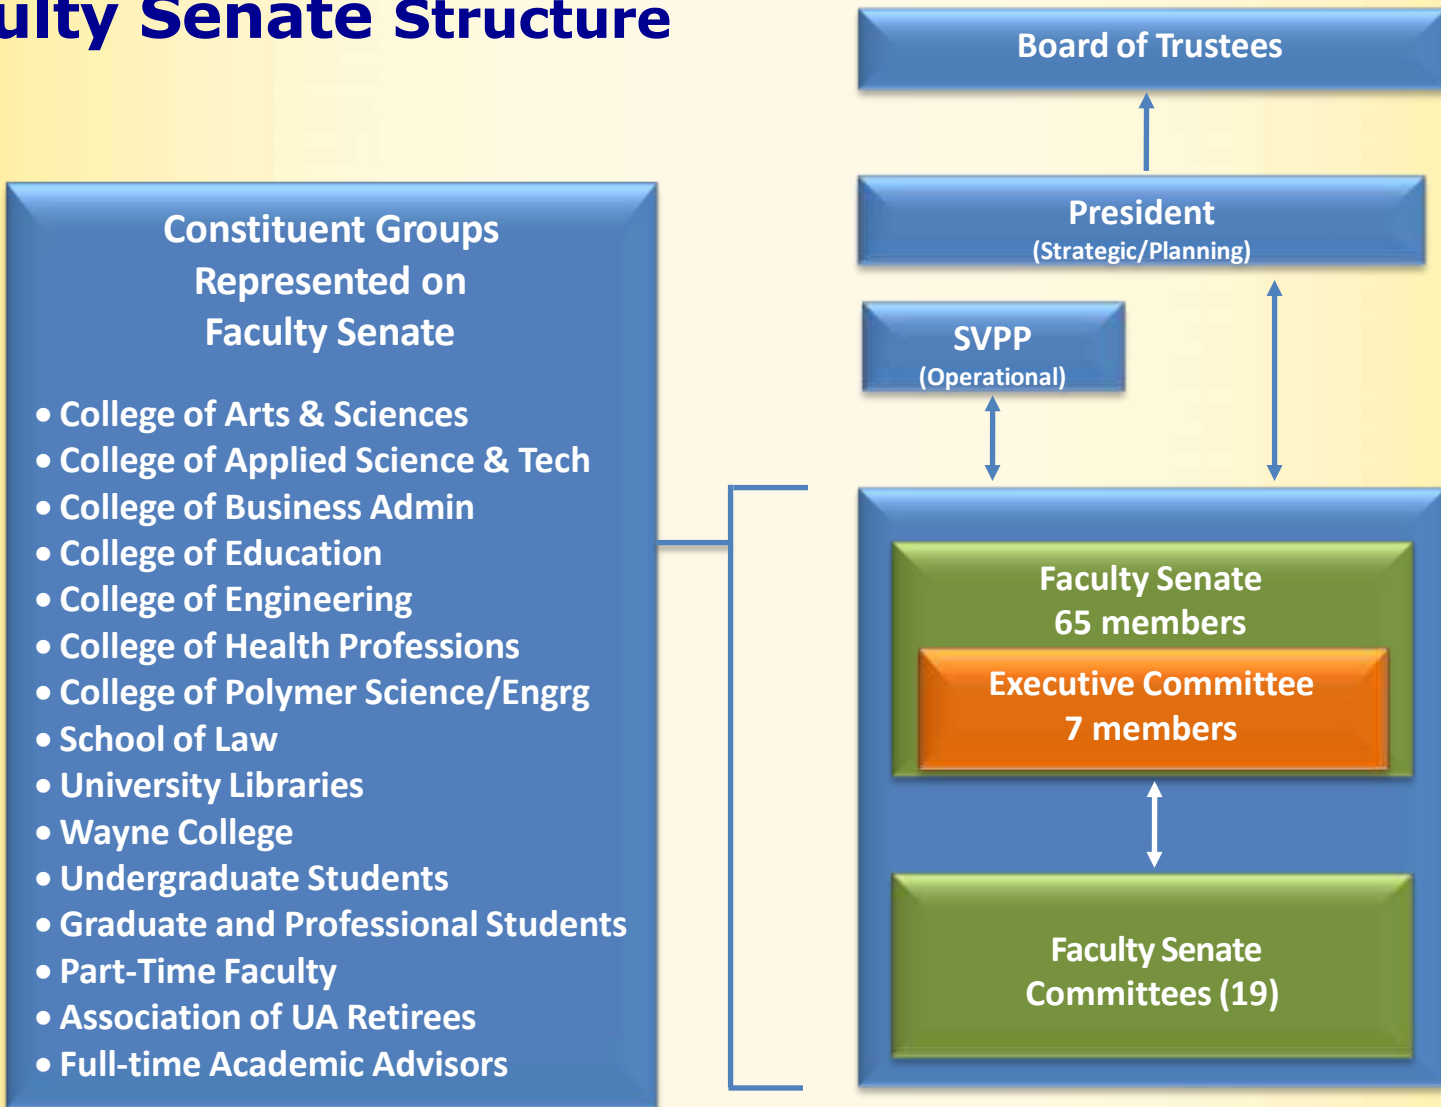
ulty Senate Structure

Board of Trustees

President
(Strategic/Planning)

SVPP
(Operational)

Constituent Groups Represented on Faculty Senate

• College of Arts & Sciences
• College of Applied Science & Tech
• College of Business Admin
• College of Education
• College of Engineering
• College of Health Professions
• College of Polymer Science/Engrg
• School of Law
• University Libraries
• Wayne College
• Undergraduate Students
• Graduate and Professional Students
• Part-Time Faculty
• Association of UA Retirees
• Full-time Academic Advisors

Faculty Senate
65 members

Executive Committee
7 members

Faculty Senate
Committees (19)